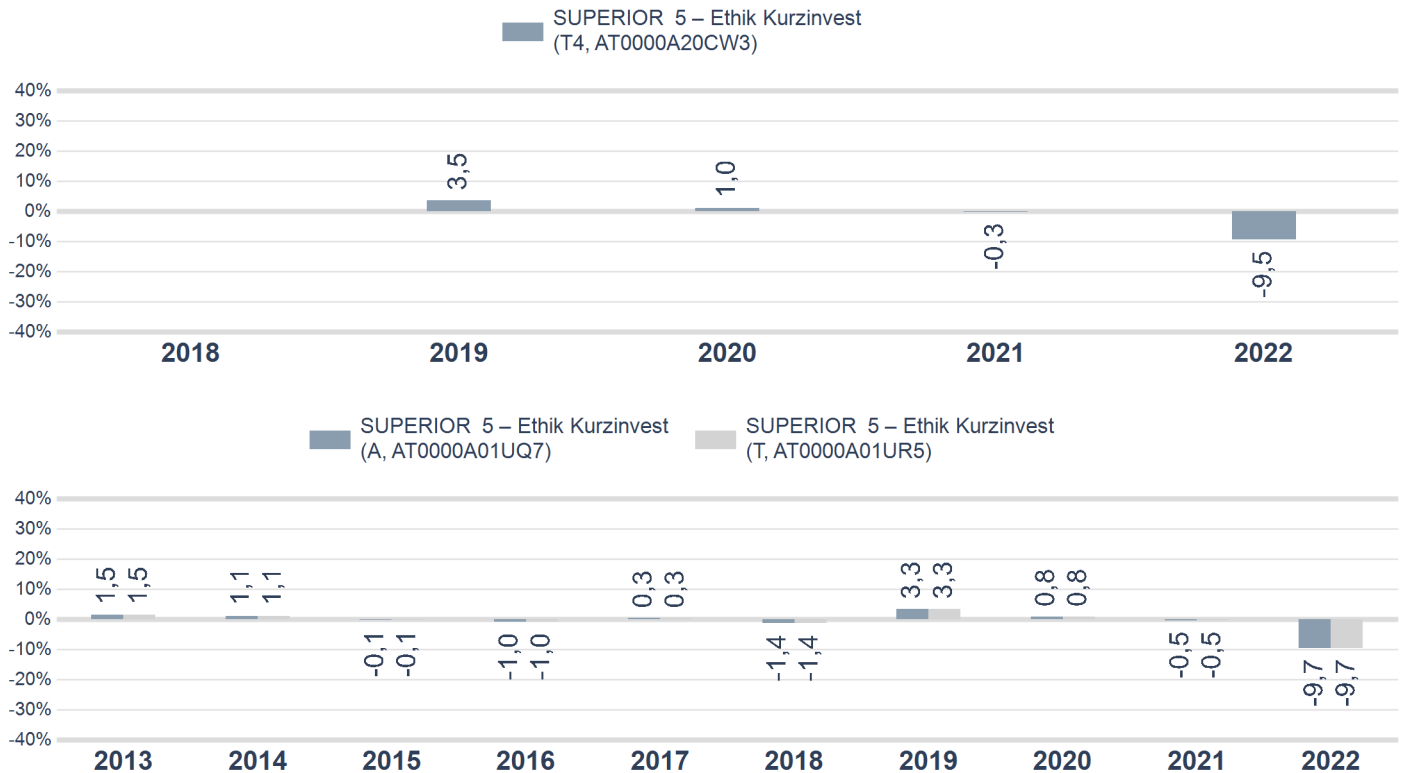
SUPERIOR 5 – Ethik Kurzinvest (T4, AT0000A20CW3)

40%
30%
20%
10%
0%
-10%
-20%
-30%
-40%

3,5
1,0
-0,3
-9,5

2018
2019
2020
2021
2022

SUPERIOR 5 – Ethik Kurzinvest (A, AT0000A01UQ7)
SUPERIOR 5 – Ethik Kurzinvest (T, AT0000A01UR5)

40%
30%
20%
10%
0%
-10%
-20%
-30%
-40%

1,5 1,5
1,1 1,1
-0,1 -0,1
-1,0 -1,0
0,3 0,3
-1,4 -1,4
3,3 3,3
0,8 0,8
-0,5 -0,5
-9,7 -9,7

2013
2014
2015
2016
2017
2018
2019
2020
2021
2022